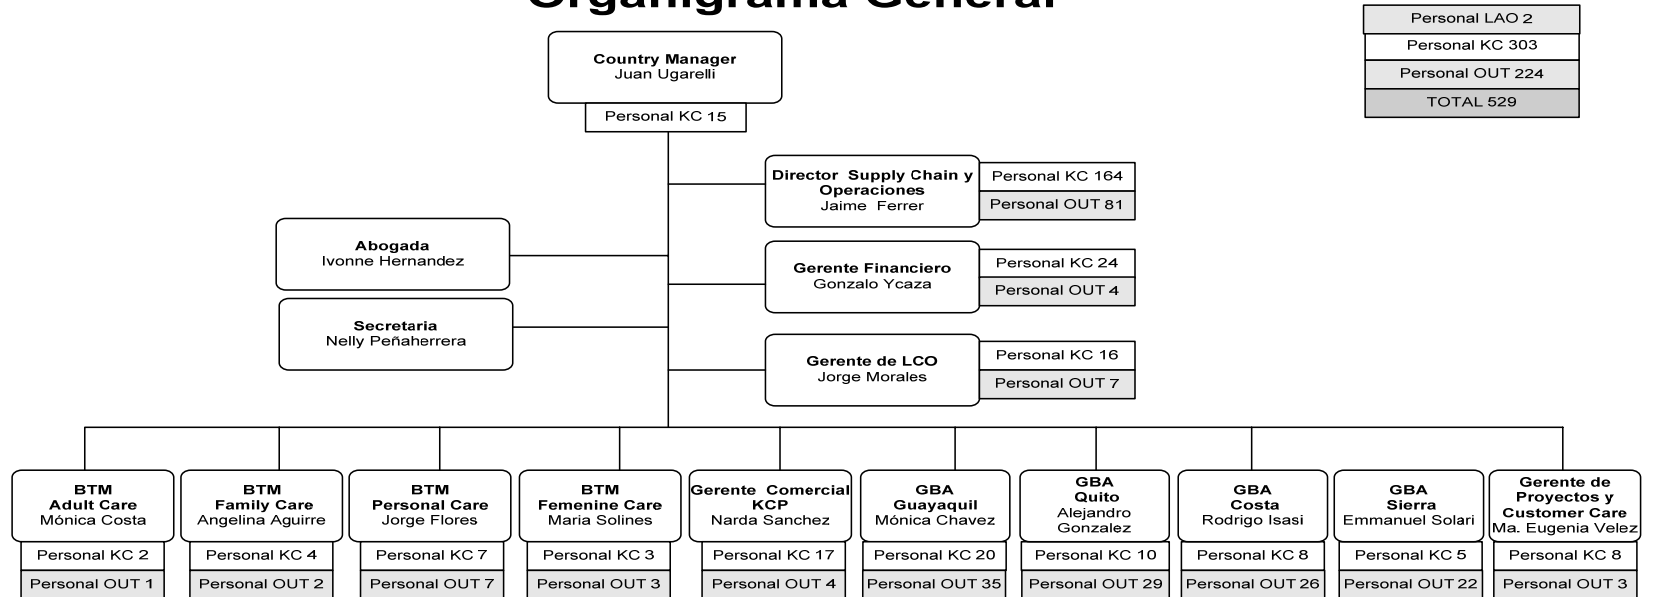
Organigrama General

| Personal LAO 2 |
|---|
| Personal KC 303 |
| Personal OUT 224 |
| TOTAL 529 |

Country Manager
Juan Ugarelli
Personal KC 15

Director Supply Chain y Operaciones
Jaime Ferrer
Personal KC 164
Personal OUT 81

Abogada
Ivonne Hernandez

Gerente Financiero
Gonzalo Ycaza
Personal KC 24
Personal OUT 4

Secretaria
Nelly Peñaherrera

Gerente de LCO
Jorge Morales
Personal KC 16
Personal OUT 7

BTM
Adult Care
Mónica Costa
Personal KC 2
Personal OUT 1

BTM
Family Care
Angelina Aguirre
Personal KC 4
Personal OUT 2

BTM
Personal Care
Jorge Flores
Personal KC 7
Personal OUT 7

BTM
Femenine Care
Maria Solines
Personal KC 3
Personal OUT 3

Gerente Comercial KCP
Narda Sanchez
Personal KC 17
Personal OUT 4

GBA
Guayaquil
Mónica Chavez
Personal KC 20
Personal OUT 35

GBA
Quito
Alejandro Gonzalez
Personal KC 10
Personal OUT 29

GBA
Costa
Rodrigo Isasi
Personal KC 8
Personal OUT 26

GBA
Sierra
Emmanuel Solari
Personal KC 5
Personal OUT 22

Gerente de Proyectos y Customer Care
Ma. Eugenia Velez
Personal KC 8
Personal OUT 3